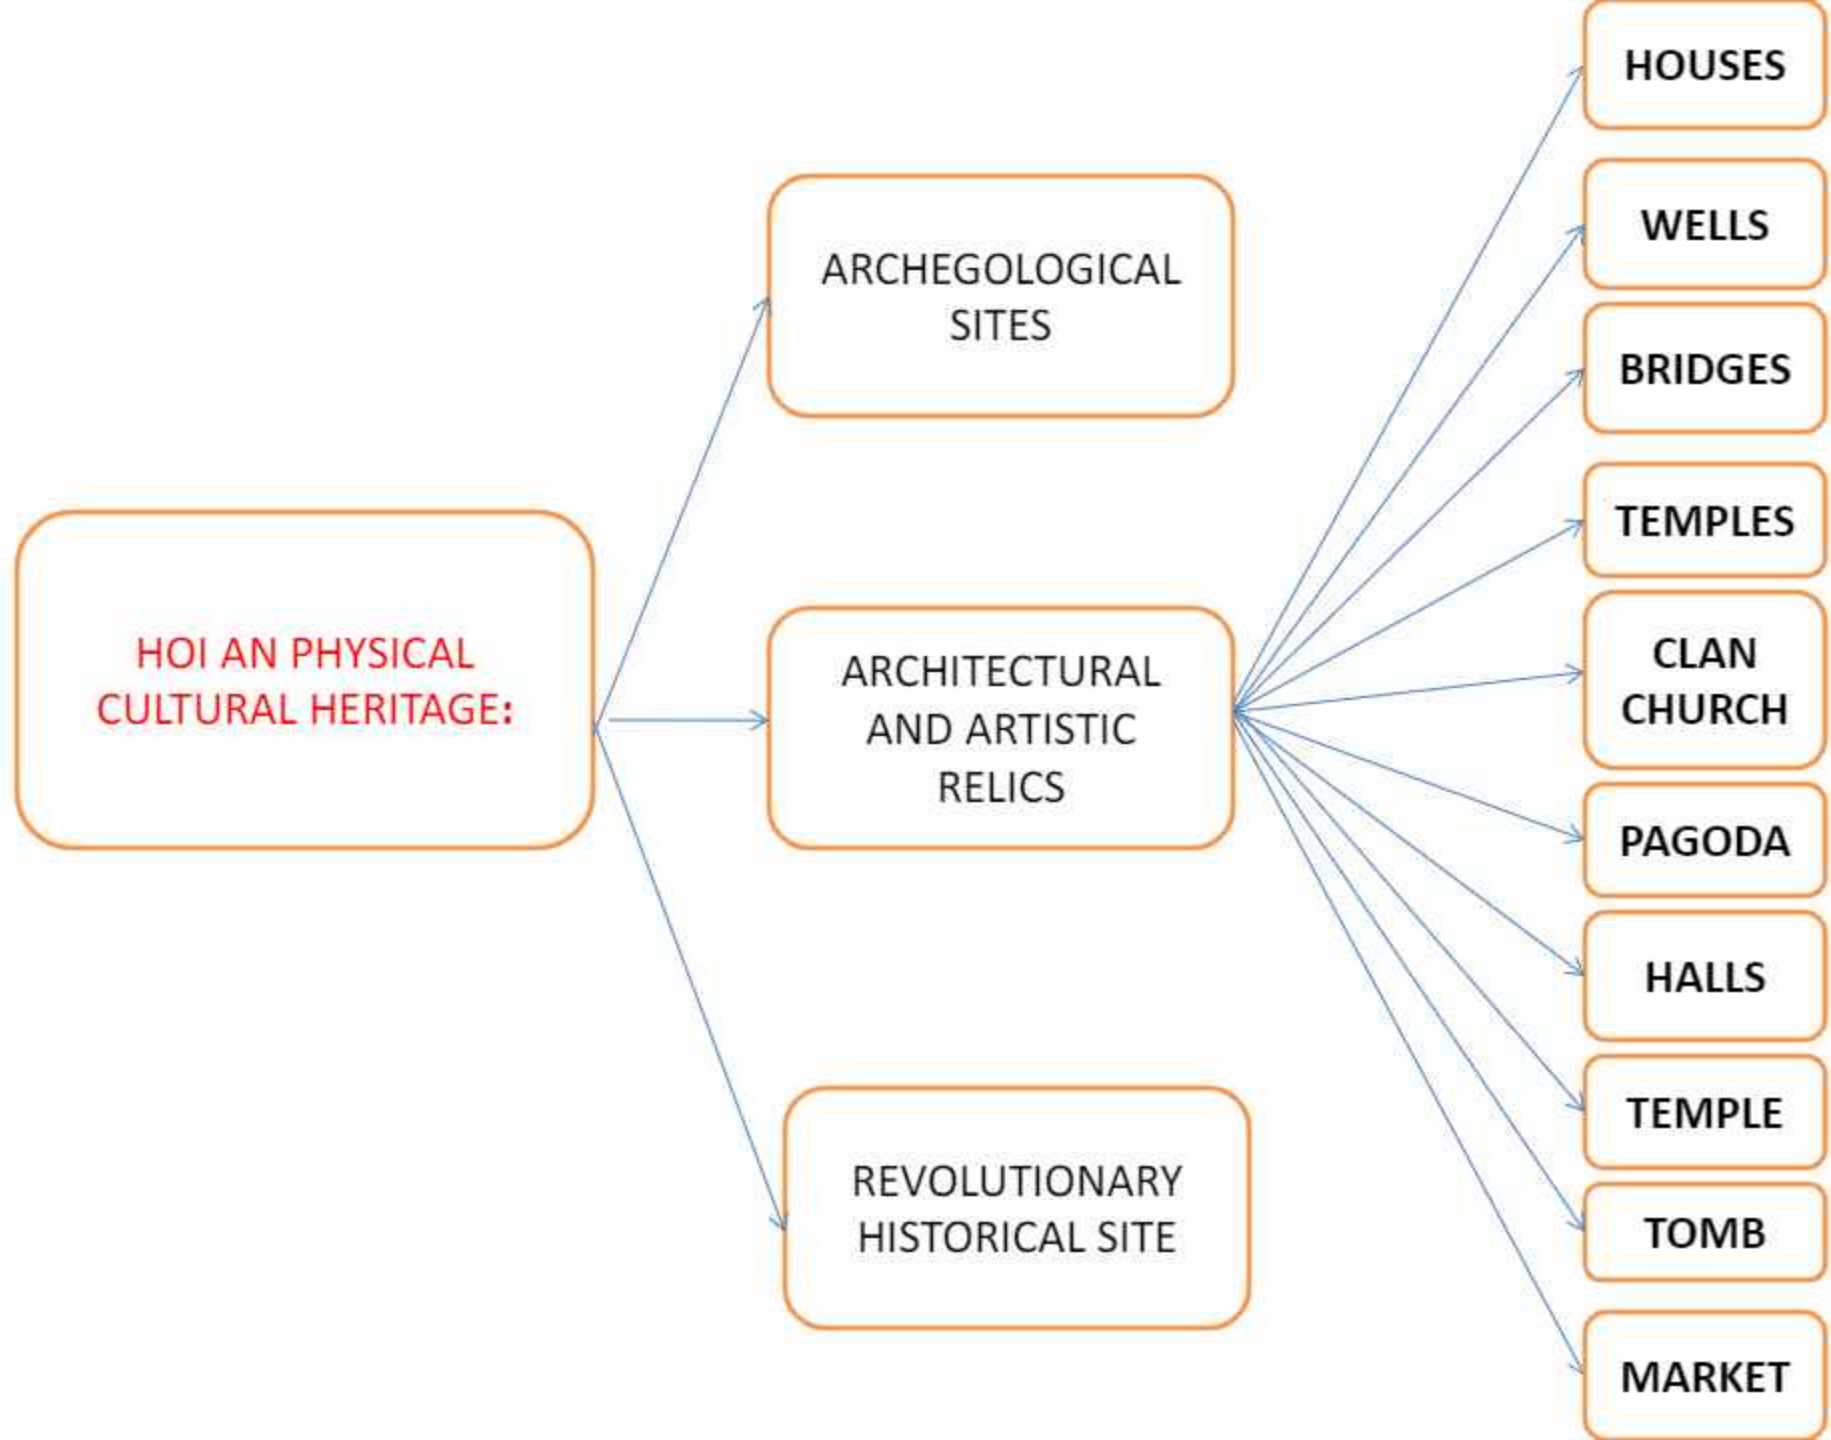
HOI AN PHYSICAL CULTURAL HERITAGE:

ARCHEGOLOGICAL SITES

ARCHITECTURAL AND ARTISTIC RELICS

REVOLUTIONARY HISTORICAL SITE

HOUSES

WELLS

BRIDGES

TEMPLES

CLAN CHURCH

PAGODA

HALLS

TEMPLE

TOMB

MARKET